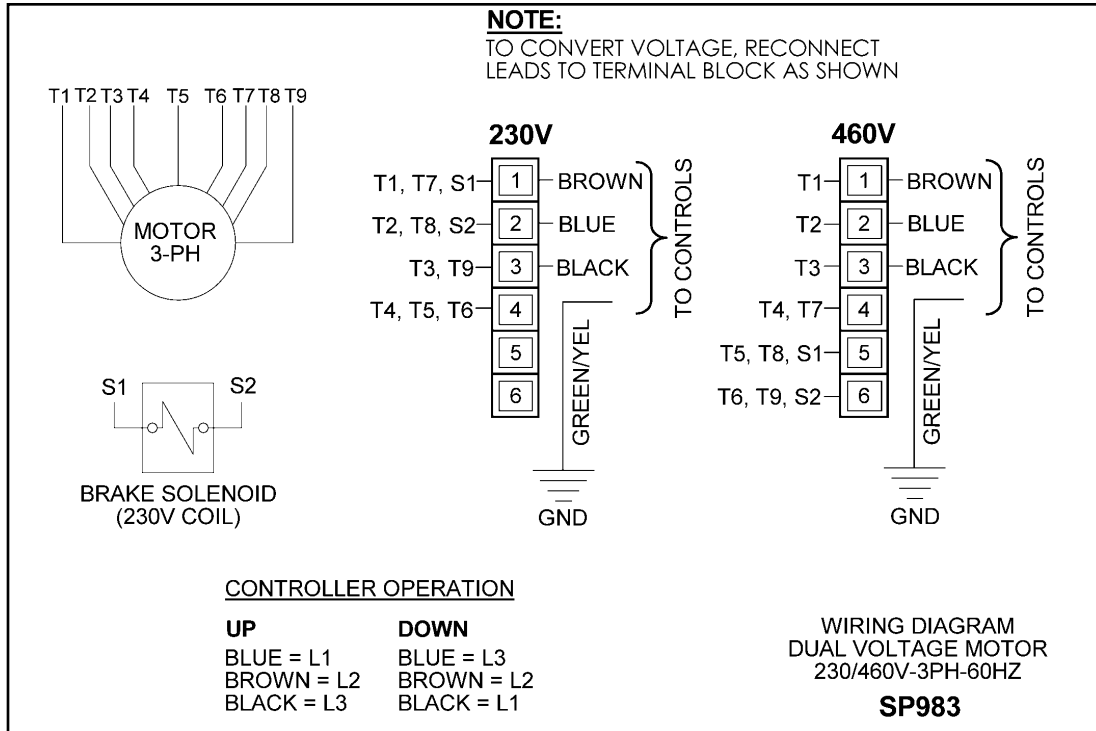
NOTE:
TO CONVERT VOLTAGE, RECONNECT LEADS TO TERMINAL BLOCK AS SHOWN

T1 T2 T3 T4 T5 T6 T7 T8 T9

MOTOR
3-PH

230V

T1, T7, S1 1 BROWN
T2, T8, S2 2 BLUE
T3, T9 3 BLACK
T4, T5, T6 4
5
6

TO CONTROLS

GREEN/YEL

GND

460V

T1 1 BROWN
T2 2 BLUE
T3 3 BLACK
T4, T7 4
T5, T8, S1 5
T6, T9, S2 6

TO CONTROLS

GREEN/YEL

GND

S1 S2

BRAKE SOLENOID
(230V COIL)

CONTROLLER OPERATION

UP
BLUE = L1
BROWN = L2
BLACK = L3

DOWN
BLUE = L3
BROWN = L2
BLACK = L1

WIRING DIAGRAM
DUAL VOLTAGE MOTOR
230/460V-3PH-60HZ

SP983